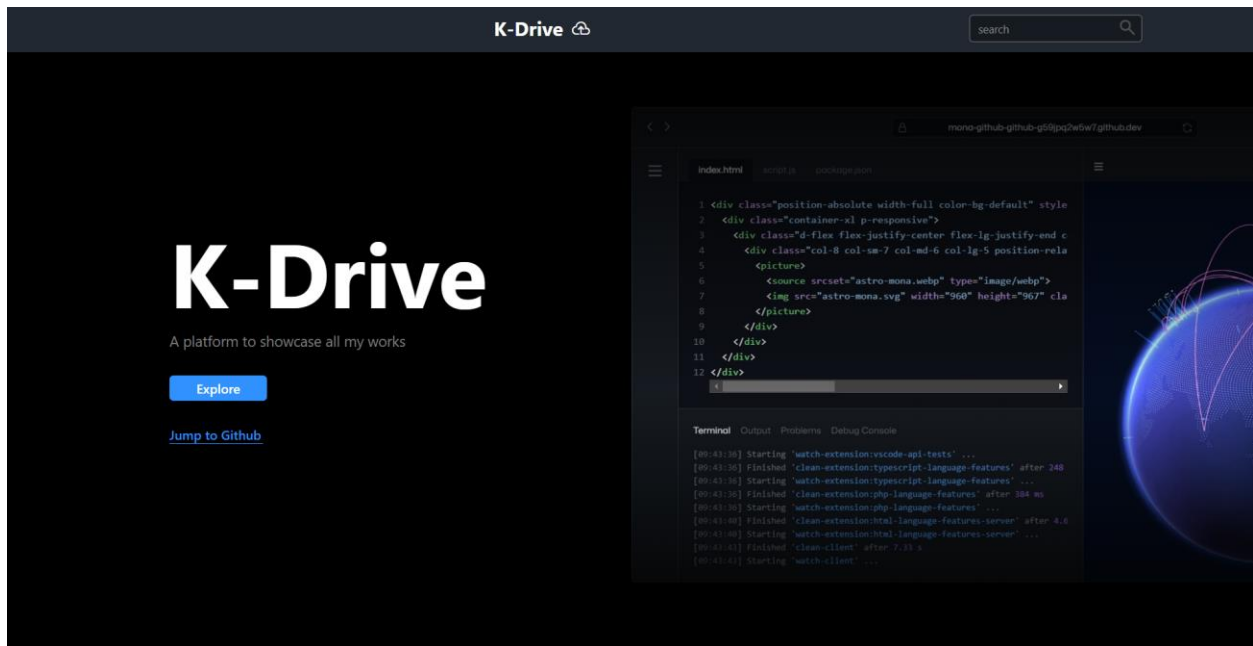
K-Drive

search

K-Drive

A platform to showcase all my works

Explore

Jump to Github

mona-github-github-g59jpq2w6w7.github.dev

index.html script.js package.json

1 <div class="position-absolute width-full color-bg-default" style
2 <div class="container-xl p-responsive">
3 <div class="d-flex flex-justify-center flex-lg-justify-end c
4 <div class="col-8 col-sm-7 col-md-6 col-lg-5 position-rela
5 <picture>
6 <source srcset="astro-mona.webp" type="image/webp">
7 <img src="astro-mona.svg" width="960" height="967" cla
8 </picture>
9 </div>
10 </div>
11 </div>
12 </div>

Terminal Output Problems Debug Console

[09:43:36] Starting 'watch-extension:vscode-api-tests' ...
[09:43:36] Finished 'clean-extension:typescript-language-features' after 248
[09:43:36] Starting 'watch-extension:typescript-language-features' ...
[09:43:36] Finished 'clean-extension:php-language-features' after 384 ms
[09:43:36] Starting 'watch-extension:php-language-features' ...
[09:43:40] Finished 'clean-extension:html-language-features-server' after 4.6
[09:43:40] Starting 'watch-extension:html-language-features-server' ...
[09:43:43] Finished 'clean-client' after 7.33 s
[09:43:43] Starting 'watch-client' ...